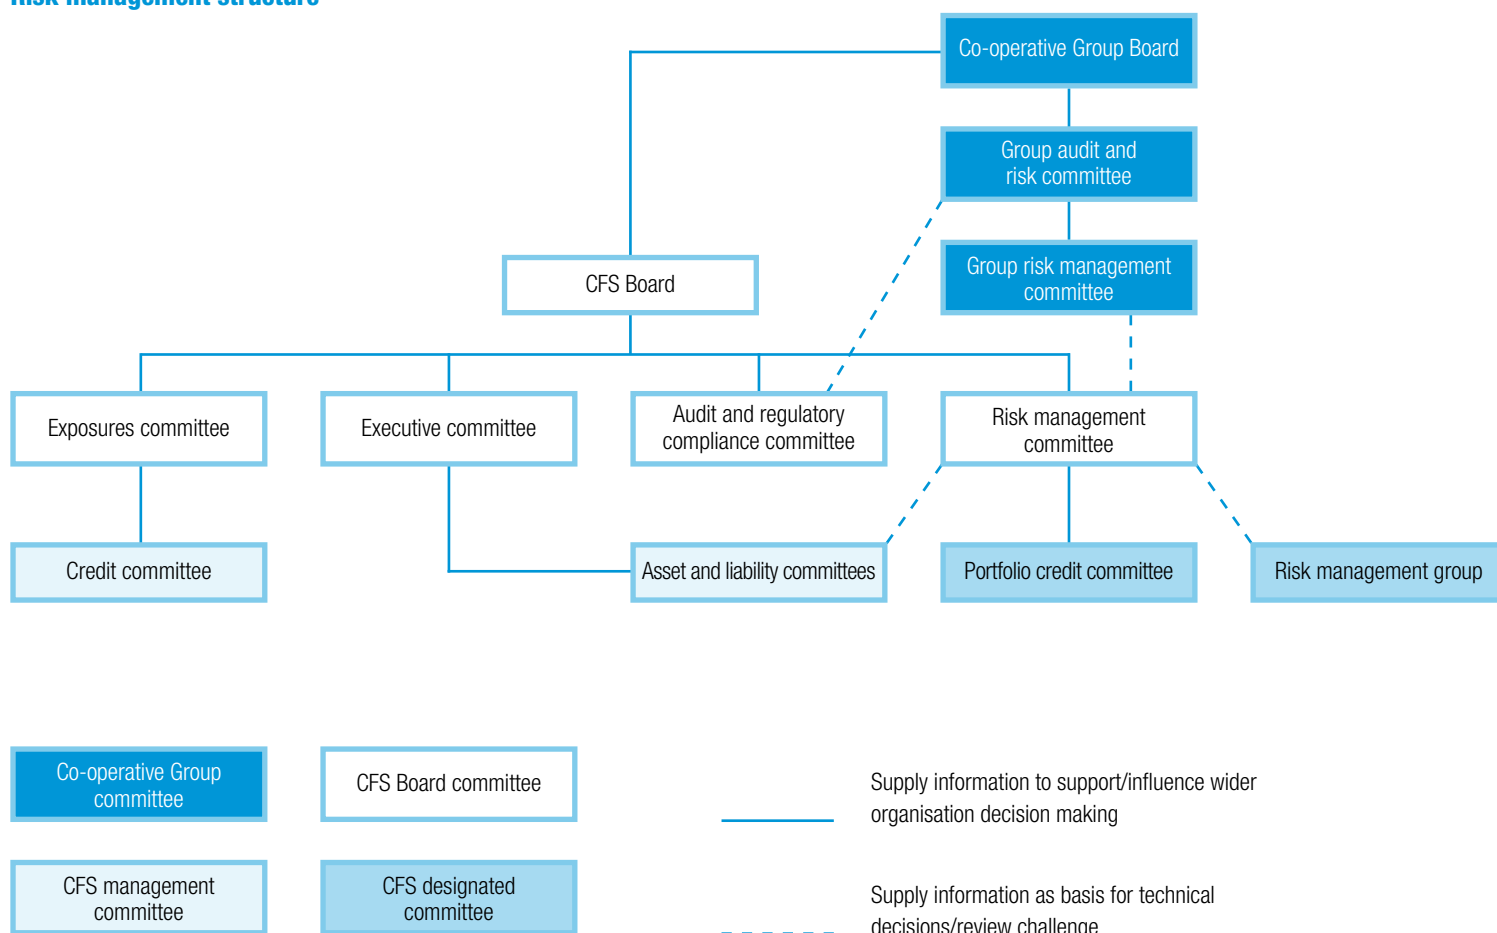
Risk management structure

Co-operative Group Board

Group audit and risk committee

Group risk management committee

CFS Board

Exposures committee

Executive committee

Audit and regulatory compliance committee

Risk management committee

Credit committee

Asset and liability committees

Portfolio credit committee

Risk management group

Co-operative Group committee

CFS Board committee

Supply information to support/influence wider organisation decision making

CFS management committee

CFS designated committee

Supply information as basis for technical decisions/review challenge